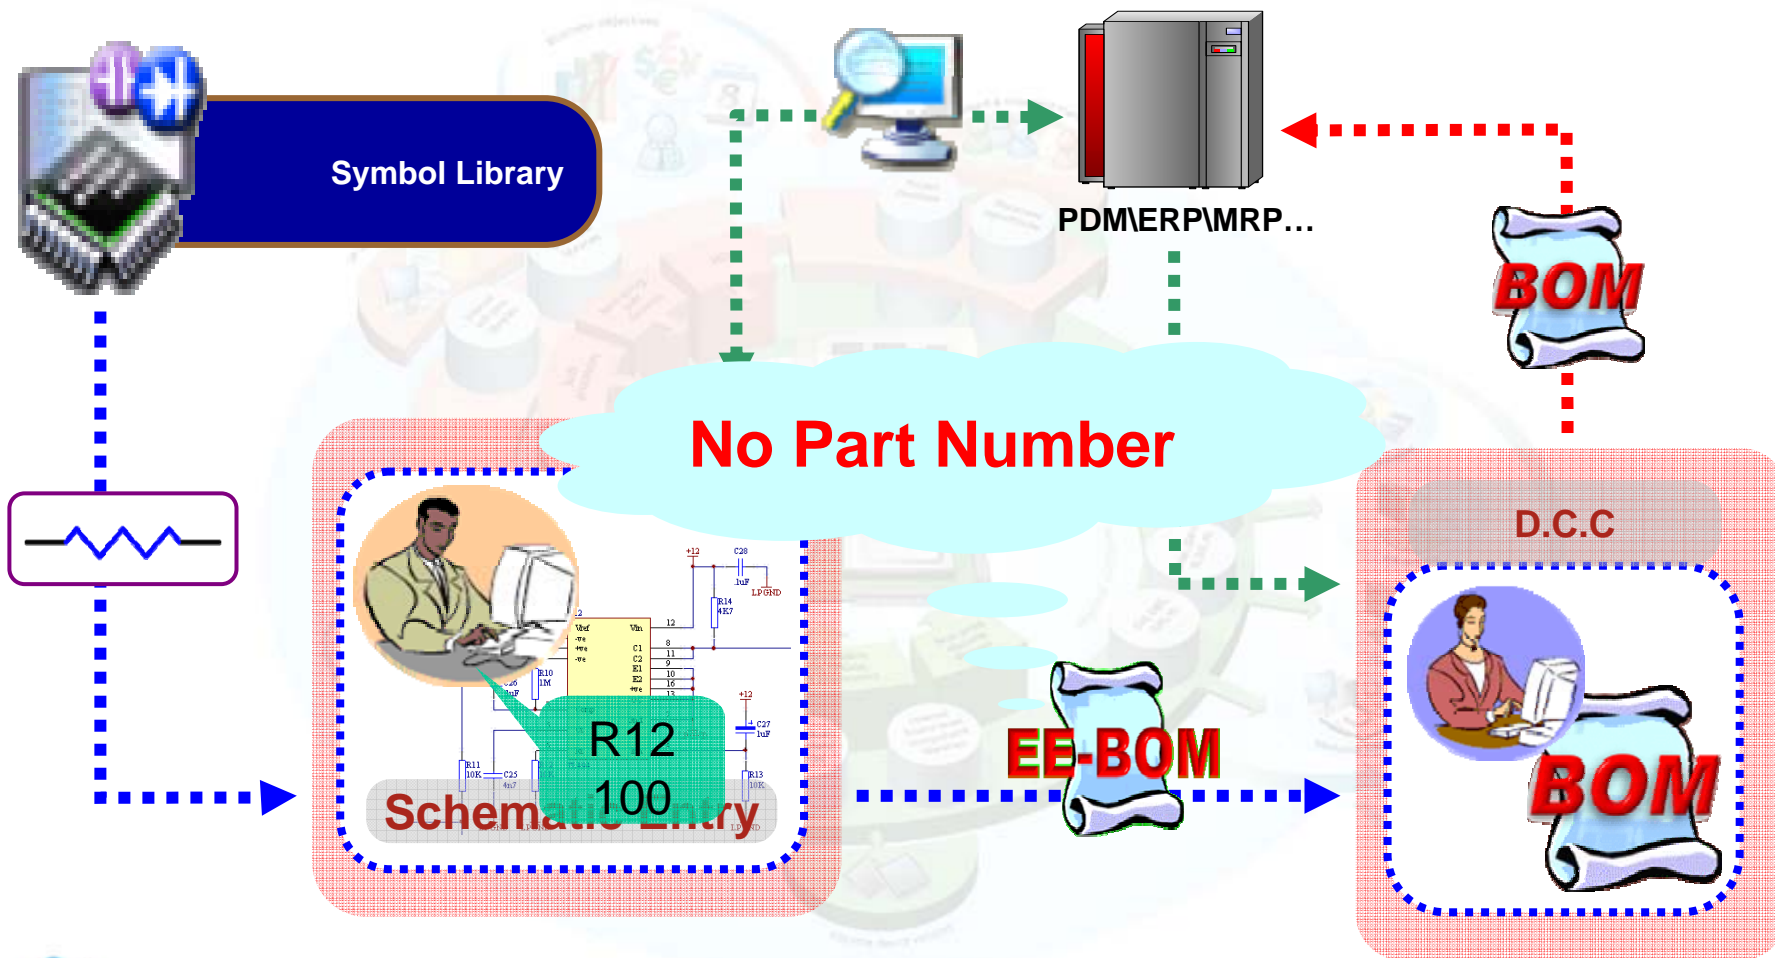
Symbol Library

PDM\ERP\MRP…

BOM

No Part Number

D.C.C

+12
C28
1uF
LPGND
R14
4K7
Vref
Vin
C1
C2
E1
E2
12
8
11
9
10
16
13
R10
1M
+12
C27
1uF
R11
10K
C25
4n7
R13
10K

R12
100

Schematic Entry

EE-BOM

BOM